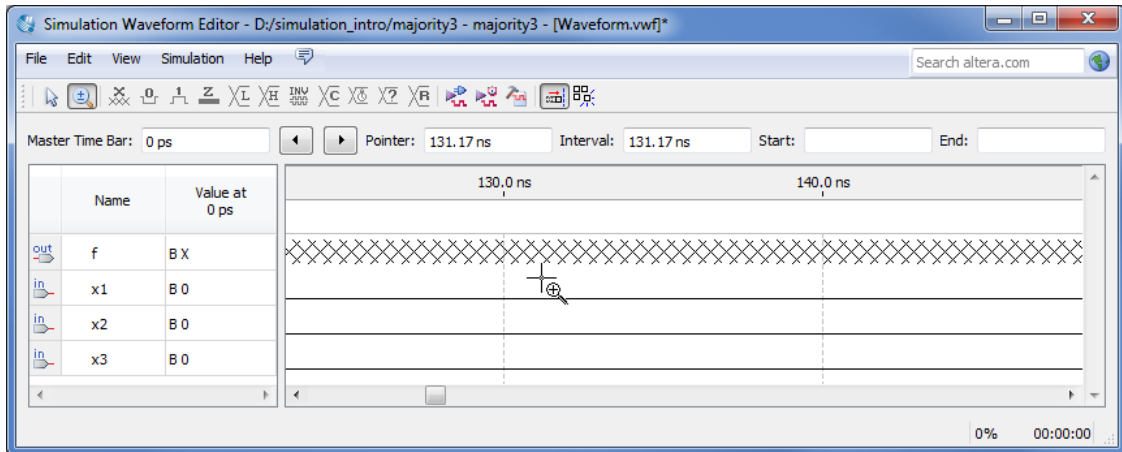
Simulation Waveform Editor - D:/simulation_intro/majority3 - majority3 - [Waveform.vwf]*

File Edit View Simulation Help

Search altera.com

Master Time Bar: 0 ps

Pointer: 131.17 ns

Interval: 131.17 ns

Start:

End:

| | Name | Value at 0 ps |
|---|---|---|
| out | f | B X |
| in | x1 | B 0 |
| in | x2 | B 0 |
| in | x3 | B 0 |

130.0 ns

140.0 ns

0%

00:00:00